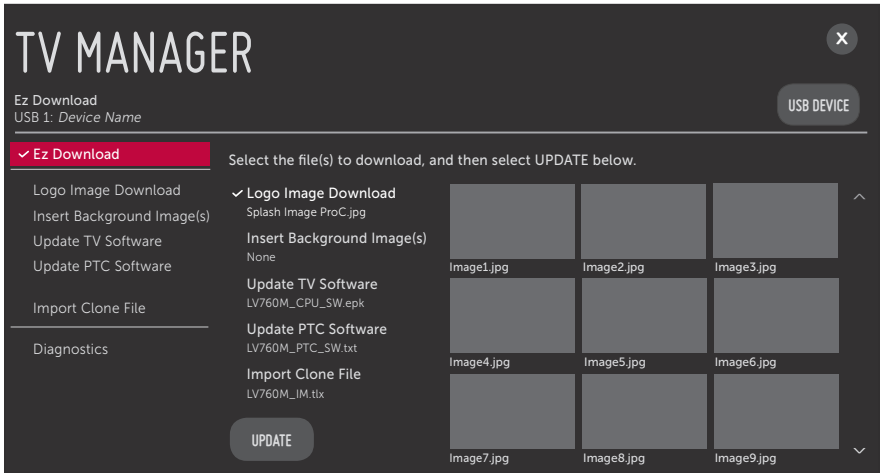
TV MANAGER

Ez Download
USB 1: *Device Name*

USB DEVICE

✓ Ez Download

Logo Image Download
Insert Background Image(s)
Update TV Software
Update PTC Software

Import Clone File

Diagnostics

Select the file(s) to download, and then select UPDATE below.

✓ Logo Image Download
Splash Image ProC.jpg

Insert Background Image(s)
None

Update TV Software
LV760M_CPU_SW.epk

Update PTC Software
LV760M_PTC_SW.txt

Import Clone File
LV760M_IM.tlx

UPDATE

Image1.jpg
Image2.jpg
Image3.jpg
Image4.jpg
Image5.jpg
Image6.jpg
Image7.jpg
Image8.jpg
Image9.jpg